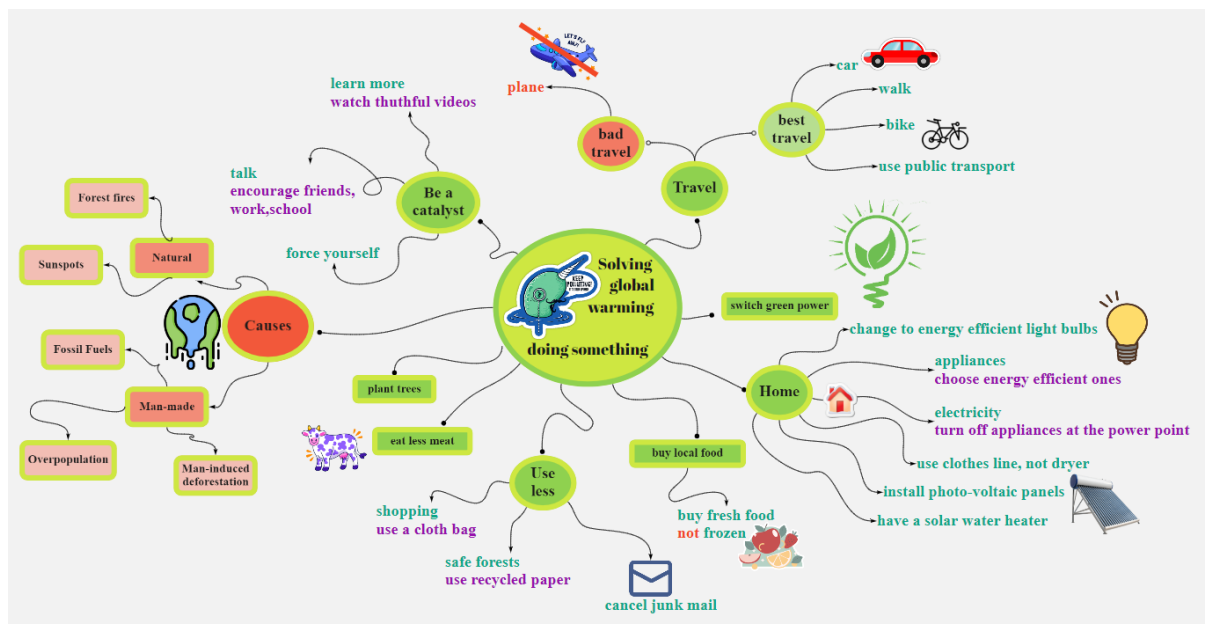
Solving global warming
doing something

Be a catalyst
learn more
watch thuthful videos
talk
encourage friends, work,school
force yourself

Travel
bad travel
plane
LET'S FLY AWAY!
best travel
car
walk
bike
use public transport

switch green power

Home
change to energy efficient light bulbs
appliances
choose energy efficient ones
electricity
turn off appliances at the power point
use clothes line, not dryer
install photo-voltaic panels
have a solar water heater

buy local food
buy fresh food
not frozen

Use less
shopping
use a cloth bag
safe forests
use recycled paper
cancel junk mail

eat less meat

plant trees

Causes
Natural
Forest fires
Sunspots
Man-made
Fossil Fuels
Overpopulation
Man-induced deforestation